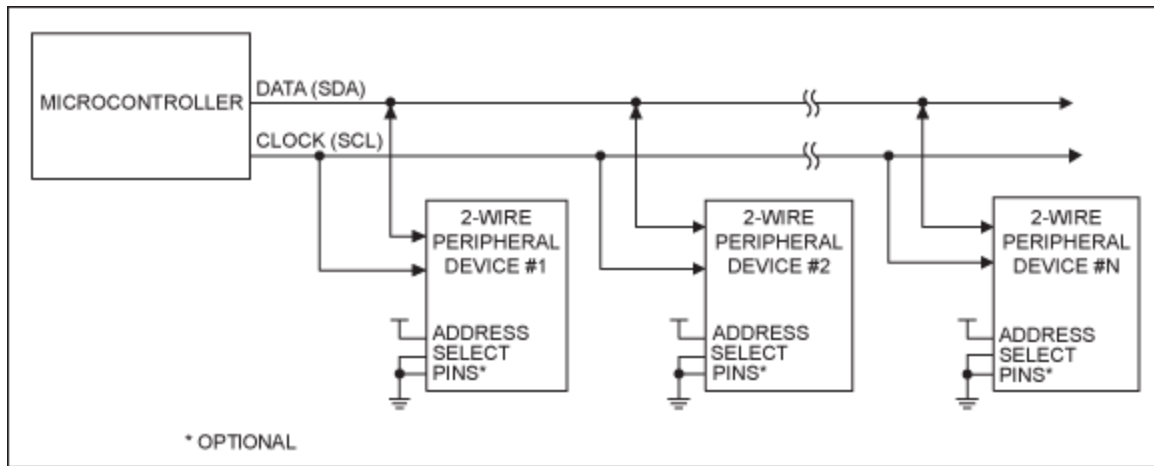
MICROCONTROLLER

DATA (SDA)

CLOCK (SCL)

2-WIRE PERIPHERAL DEVICE #1

ADDRESS SELECT PINS*

2-WIRE PERIPHERAL DEVICE #2

ADDRESS SELECT PINS*

2-WIRE PERIPHERAL DEVICE #N

ADDRESS SELECT PINS*

* OPTIONAL